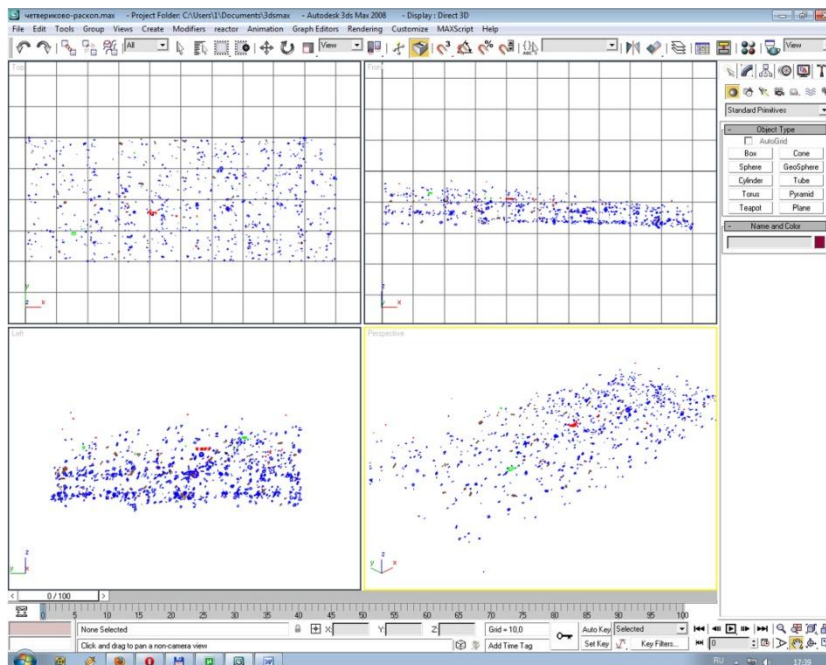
четвериково-раскоп.max - Project Folder: C:\Users\1\Documents\3dsmax - Autodesk 3ds Max 2008 - Display : Direct 3D

File Edit Tools Group Views Create Modifiers reactor Animation Graph Editors Rendering Customize MAXScript Help

All

View

View

Top

Front

Left

Perspective

Standard Primitives

Object Type

AutoGrid

| Box | Cone |
|---|---|
| Sphere | GeoSphere |
| Cylinder | Tube |
| Torus | Pyramid |
| Teapot | Plane |

Name and Color

0 / 100

0 5 10 15 20 25 30 35 40 45 50 55 60 65 70 75 80 85 90 95 100

None Selected

X: Y: Z:

Grid = 10,0

Auto Key Selected

Click and drag to pan a non-camera view

Add Time Tag

Set Key

Key Filters...

0

RU

17:39